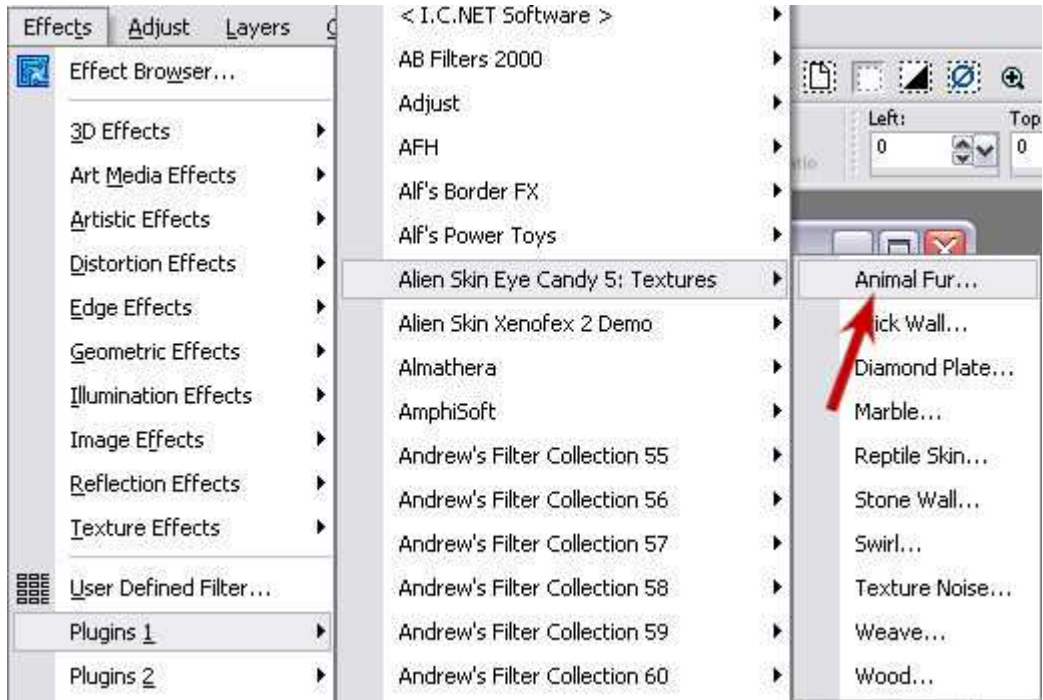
Effects Adjust Layers

Effect Browser...
3D Effects
Art Media Effects
Artistic Effects
Distortion Effects
Edge Effects
Geometric Effects
Illumination Effects
Image Effects
Reflection Effects
Texture Effects
User Defined Filter...
Plugins 1
Plugins 2

< I.C.NET Software >
AB Filters 2000
Adjust
AFH
Alf's Border FX
Alf's Power Toys
Alien Skin Eye Candy 5: Textures
Alien Skin Xenofex 2 Demo
Almathera
AmphiSoft
Andrew's Filter Collection 55
Andrew's Filter Collection 56
Andrew's Filter Collection 57
Andrew's Filter Collection 58
Andrew's Filter Collection 59
Andrew's Filter Collection 60

Left:
0
Top
0

Animal Fur...
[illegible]ick Wall...
Diamond Plate...
Marble...
Reptile Skin...
Stone Wall...
Swirl...
Texture Noise...
Weave...
Wood...